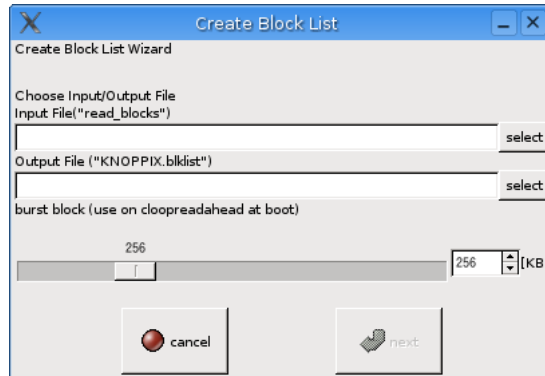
Create Block List

Create Block List Wizard

Choose Input/Output File
Input File("read_blocks")

select

Output File ("KNOPPIX.blklist")

select

burst block (use on cloopreadahead at boot)

256

256

[KB

cancel

next